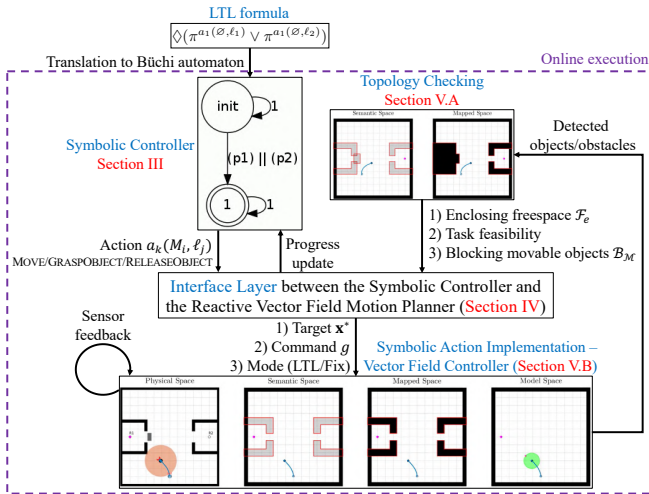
LTL formula

$\lozenge(\pi^{a_1(\varnothing,\ell_1)} \vee \pi^{a_1(\varnothing,\ell_2)})$

Translation to Büchi automaton

Online execution

init

1

(p1) || (p2)

1

1

Symbolic Controller
Section III

Topology Checking
Section V.A

Semantic Space

Mapped Space

Detected objects/obstacles

1) Enclosing freespace $\mathcal{F}_e$
2) Task feasibility
3) Blocking movable objects $\mathcal{B}_\mathcal{M}$

Action $a_k(M_i, \ell_j)$
MOVE/GRASPOBJECT/RELEASEOBJECT

Progress update

Interface Layer between the Symbolic Controller and the Reactive Vector Field Motion Planner (Section IV)

Sensor feedback

1) Target $\mathbf{x}^*$
2) Command $g$
3) Mode (LTL/Fix)

Symbolic Action Implementation – Vector Field Controller (Section V.B)

Physical Space

Semantic Space

Mapped Space

Model Space